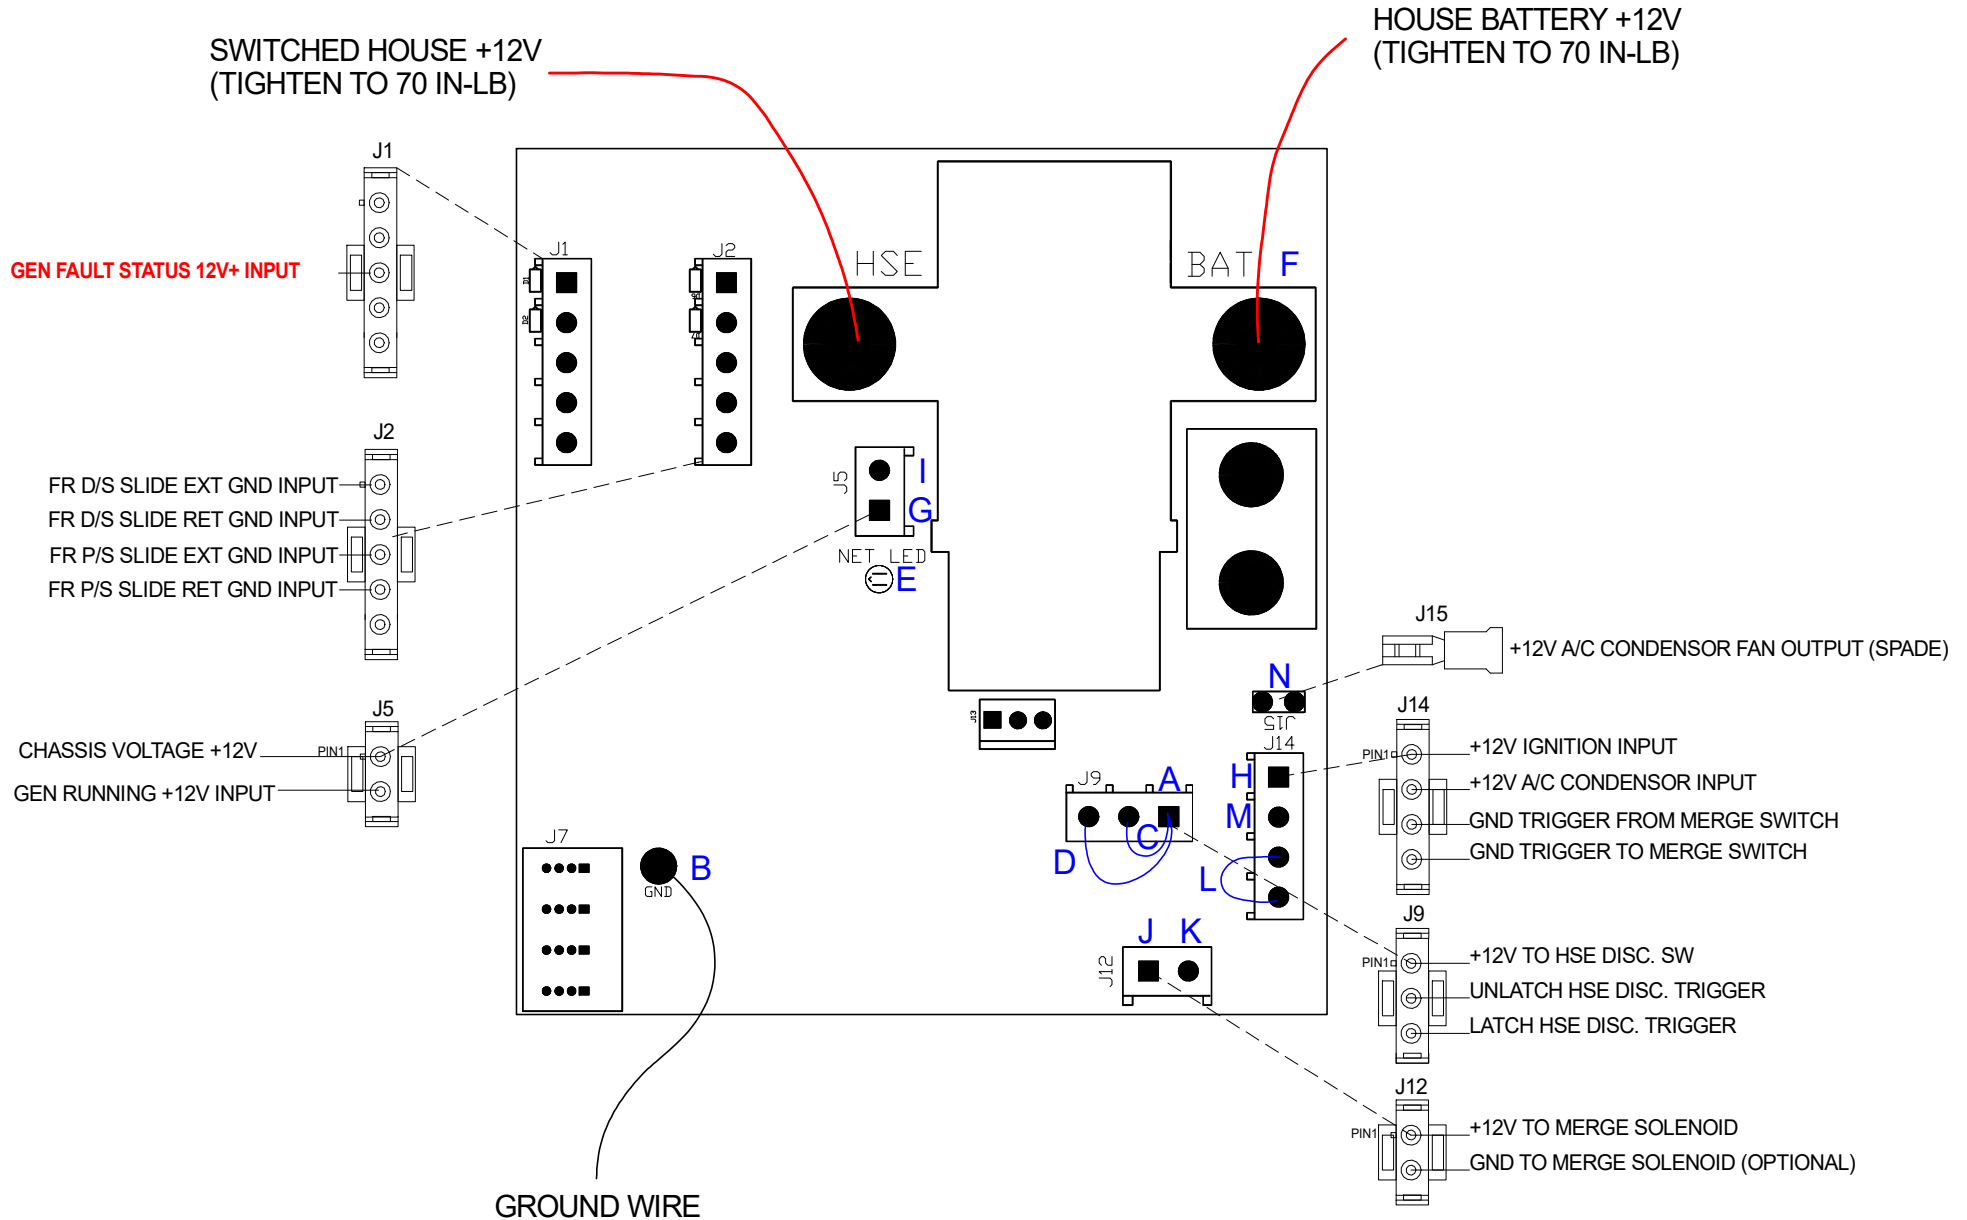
SWITCHED HOUSE +12V
(TIGHTEN TO 70 IN-LB)

HOUSE BATTERY +12V
(TIGHTEN TO 70 IN-LB)

J1

GEN FAULT STATUS 12V+ INPUT

J1

J2

HSE

BAT F

J2

FR D/S SLIDE EXT GND INPUT
FR D/S SLIDE RET GND INPUT
FR P/S SLIDE EXT GND INPUT
FR P/S SLIDE RET GND INPUT

J5 I
G
NET LED
E

J15
+12V A/C CONDENSOR FAN OUTPUT (SPADE)

N
J15

J5
CHASSIS VOLTAGE +12V PIN1
GEN RUNNING +12V INPUT

J13

J14
J14
H
PIN1
+12V IGNITION INPUT
+12V A/C CONDENSOR INPUT
GND TRIGGER FROM MERGE SWITCH
GND TRIGGER TO MERGE SWITCH

J9 A
M
C
D
L

J7
B
GND

J9
PIN1
+12V TO HSE DISC. SW
UNLATCH HSE DISC. TRIGGER
LATCH HSE DISC. TRIGGER

J K
J12

J12
PIN1
+12V TO MERGE SOLENOID
GND TO MERGE SOLENOID (OPTIONAL)

GROUND WIRE